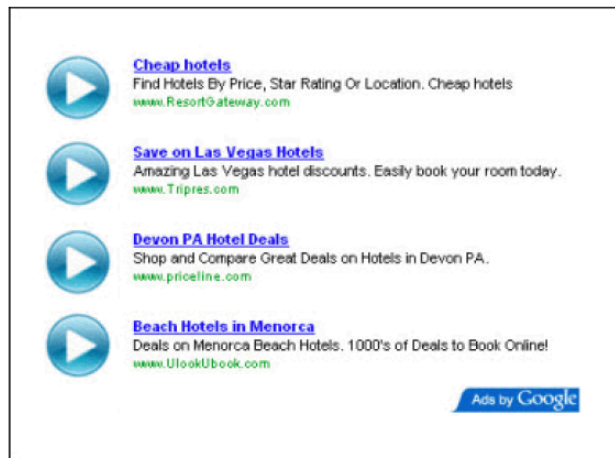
Cheap hotels
Find Hotels By Price, Star Rating Or Location. Cheap hotels
www.ResortGateway.com

Save on Las Vegas Hotels
Amazing Las Vegas hotel discounts. Easily book your room today.
www.Tripres.com

Devon PA Hotel Deals
Shop and Compare Great Deals on Hotels in Devon PA.
www.priceline.com

Beach Hotels in Menorca
Deals on Menorca Beach Hotels. 1000's of Deals to Book Online!
www.UlookUbook.com

Ads by Google